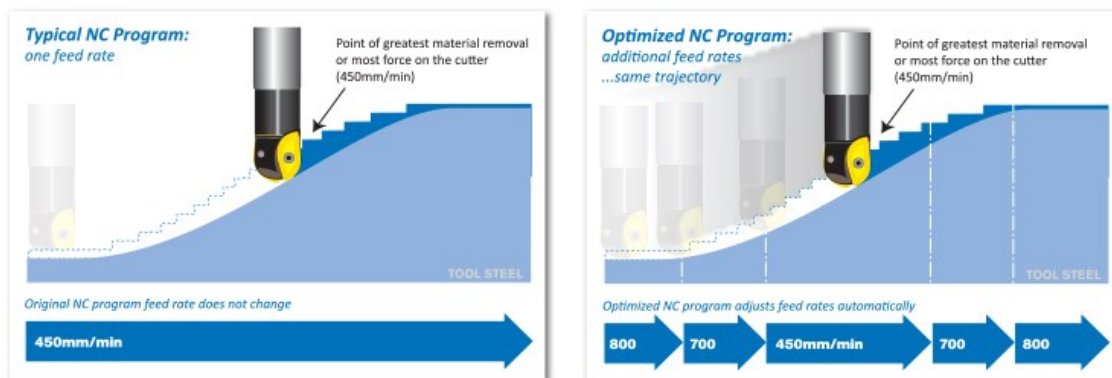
Typical NC Program:
one feed rate

Point of greatest material removal or most force on the cutter (450mm/min)

TOOL STEEL

Original NC program feed rate does not change

450mm/min

Optimized NC Program:
additional feed rates
...same trajectory

Point of greatest material removal or most force on the cutter (450mm/min)

TOOL STEEL

Optimized NC program adjusts feed rates automatically

800

700

450mm/min

700

800